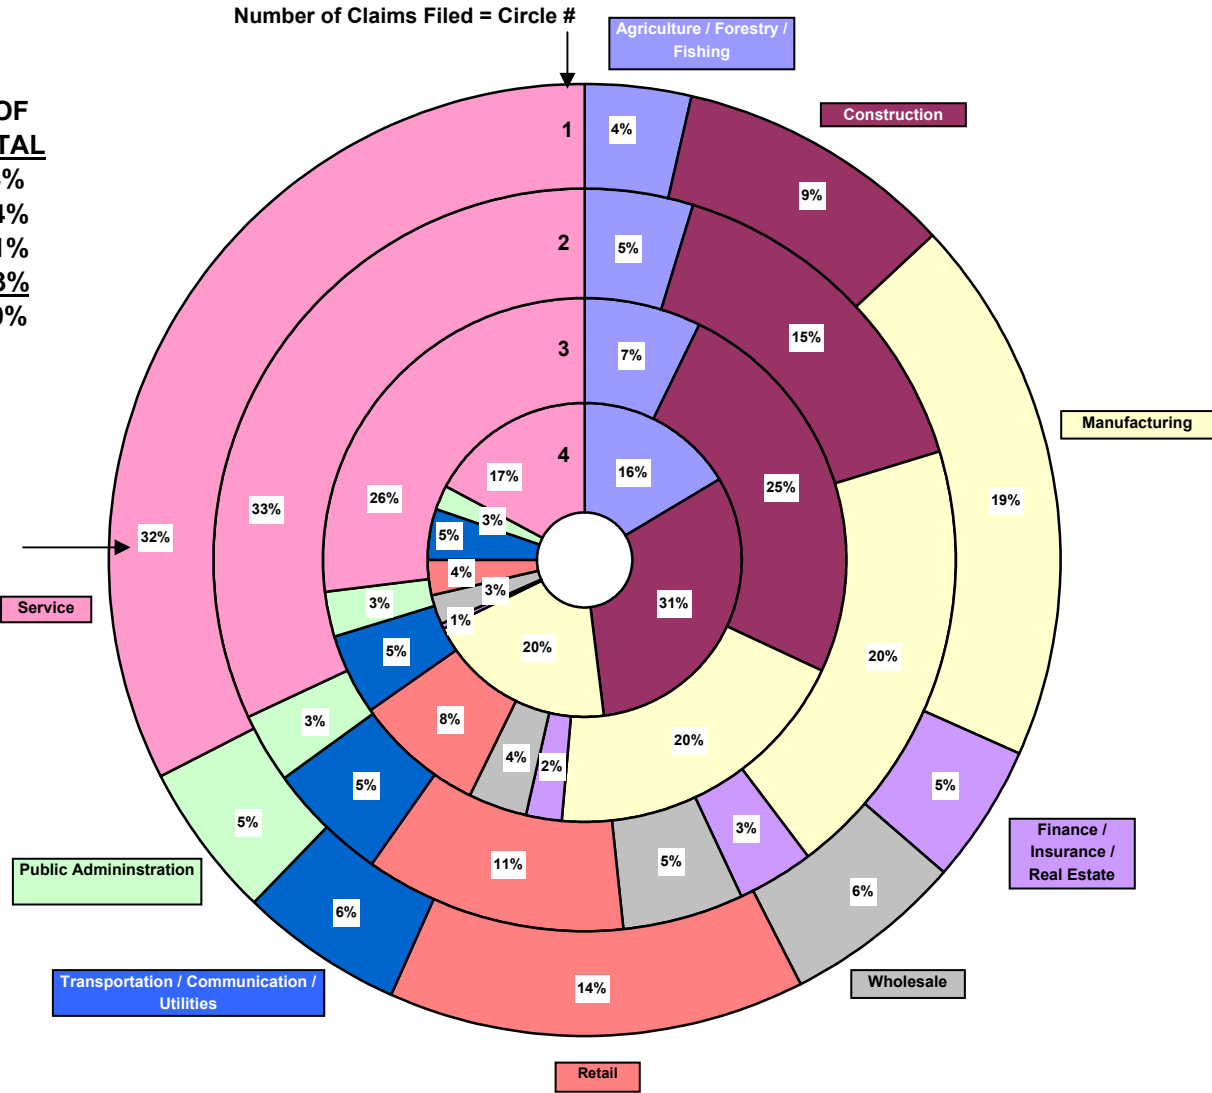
Number of Claims Filed = Circle #

Agriculture / Forestry / Fishing

Construction

Manufacturing

Finance / Insurance / Real Estate

Wholesale

Retail

Transportation / Communication / Utilities

Public Admininstration

Service

OF
TAL
%
4%
1%
3%
0%

1
2
3
4

4%
9%
19%
5%
6%
14%
6%
5%
32%

5%
15%
20%
3%
5%
11%
5%
3%
33%

7%
25%
20%
2%
4%
8%
5%
3%
26%

16%
31%
20%
1%
3%
4%
5%
3%
17%